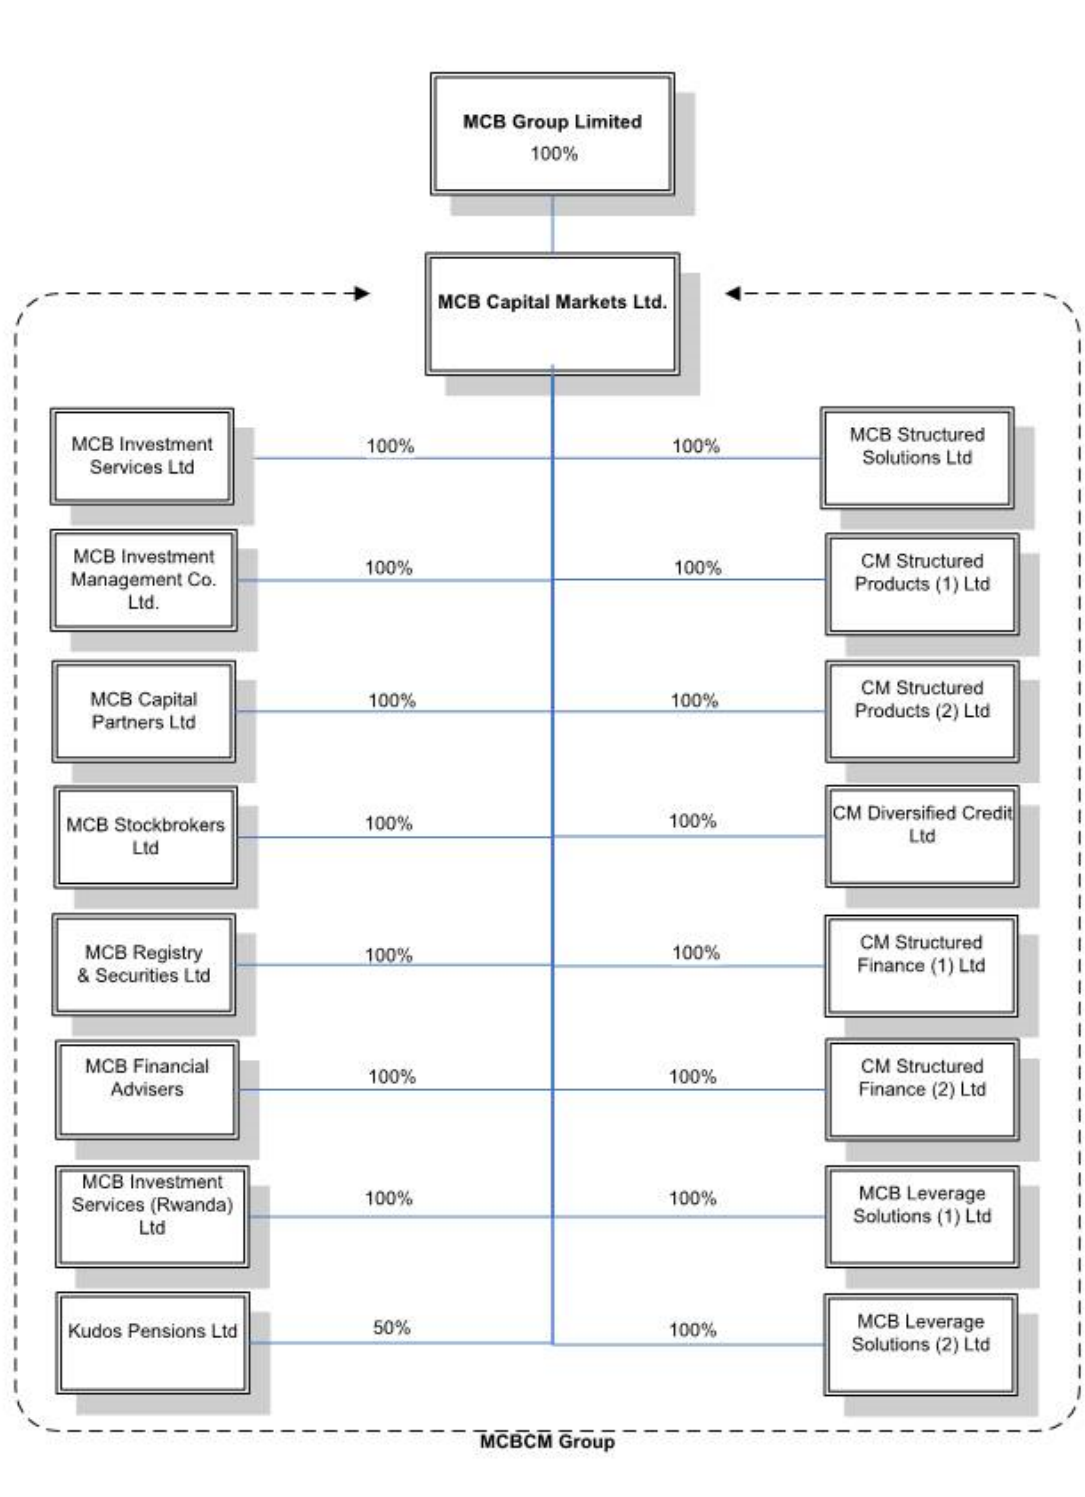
MCB Group Limited
100%

MCB Capital Markets Ltd.

MCB Investment Services Ltd

100%

100%

MCB Structured Solutions Ltd

MCB Investment Management Co. Ltd.

100%

100%

CM Structured Products (1) Ltd

MCB Capital Partners Ltd

100%

100%

CM Structured Products (2) Ltd

MCB Stockbrokers Ltd

100%

100%

CM Diversified Credit Ltd

MCB Registry & Securities Ltd

100%

100%

CM Structured Finance (1) Ltd

MCB Financial Advisers

100%

100%

CM Structured Finance (2) Ltd

MCB Investment Services (Rwanda) Ltd

100%

100%

MCB Leverage Solutions (1) Ltd

Kudos Pensions Ltd

50%

100%

MCB Leverage Solutions (2) Ltd

MCBCM Group